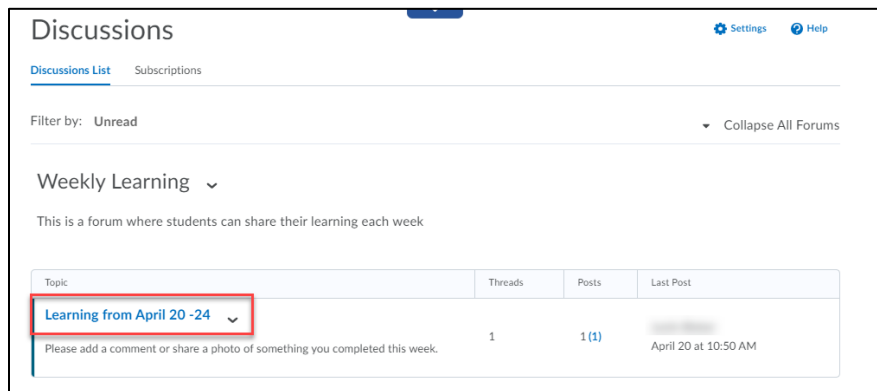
Discussions

Settings Help

Discussions List Subscriptions

Filter by: Unread

Collapse All Forums

Weekly Learning

This is a forum where students can share their learning each week

| Topic | Threads | Posts | Last Post |
|---|---|---|---|
| Learning from April 20 -24<br>Please add a comment or share a photo of something you completed this week. | 1 | 1 (1) | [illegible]<br>April 20 at 10:50 AM |